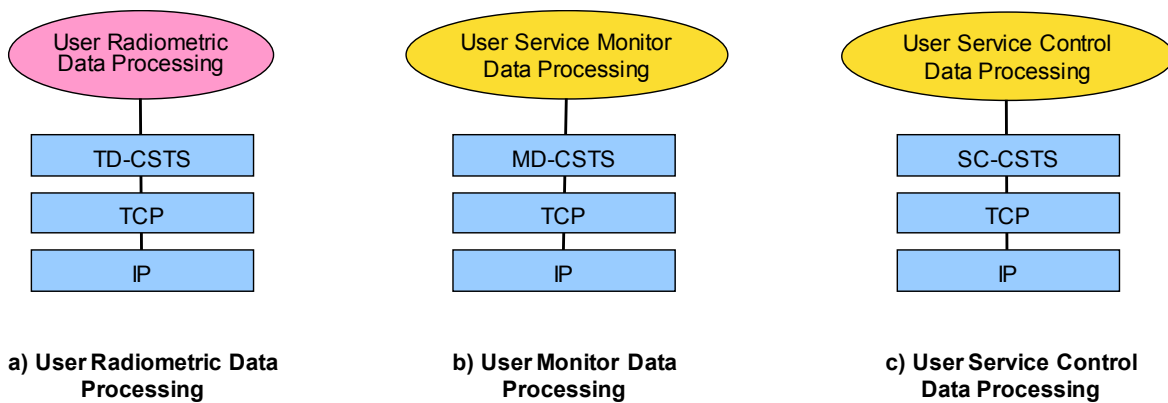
User Radiometric Data Processing

TD-CSTS

TCP

IP

a) User Radiometric Data Processing

User Service Monitor Data Processing

MD-CSTS

TCP

IP

b) User Monitor Data Processing

User Service Control Data Processing

SC-CSTS

TCP

IP

c) User Service Control Data Processing